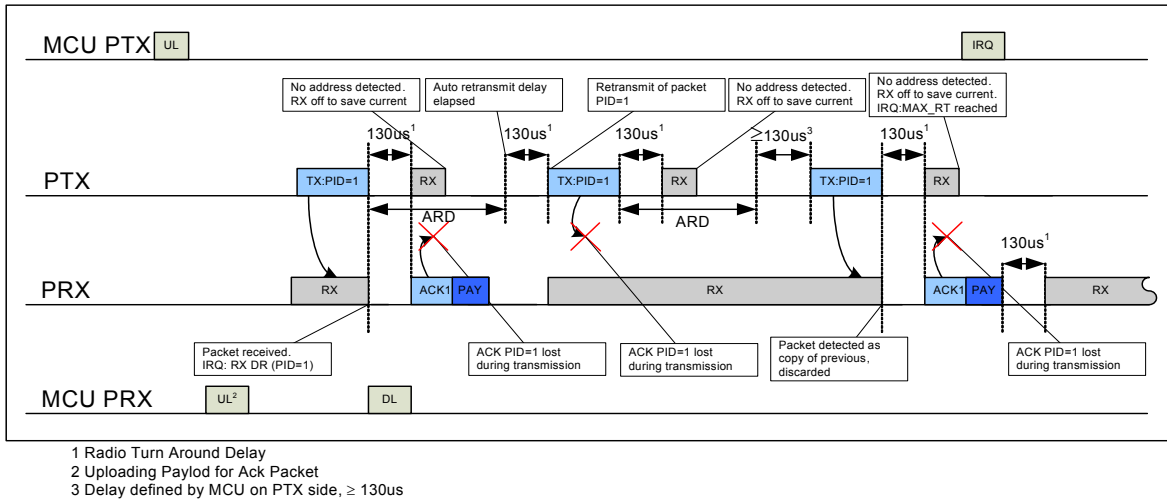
MCU PTX UL

IRQ

No address detected. RX off to save current

Auto retransmit delay elapsed

Retransmit of packet PID=1

No address detected. RX off to save current

No address detected. RX off to save current. IRQ:MAX_RT reached

$130us^1$

$130us^1$

$130us^1$

$\geq 130us^3$

$130us^1$

PTX

TX:PID=1

RX

TX:PID=1

RX

TX:PID=1

RX

ARD

ARD

$130us^1$

PRX

RX

ACK1

PAY

RX

ACK1

PAY

RX

Packet received. IRQ: RX DR (PID=1)

ACK PID=1 lost during transmission

ACK PID=1 lost during transmission

Packet detected as copy of previous, discarded

ACK PID=1 lost during transmission

MCU PRX

$UL^2$

DL

1 Radio Turn Around Delay
2 Uploading Paylod for Ack Packet
3 Delay defined by MCU on PTX side, $\geq$ 130us